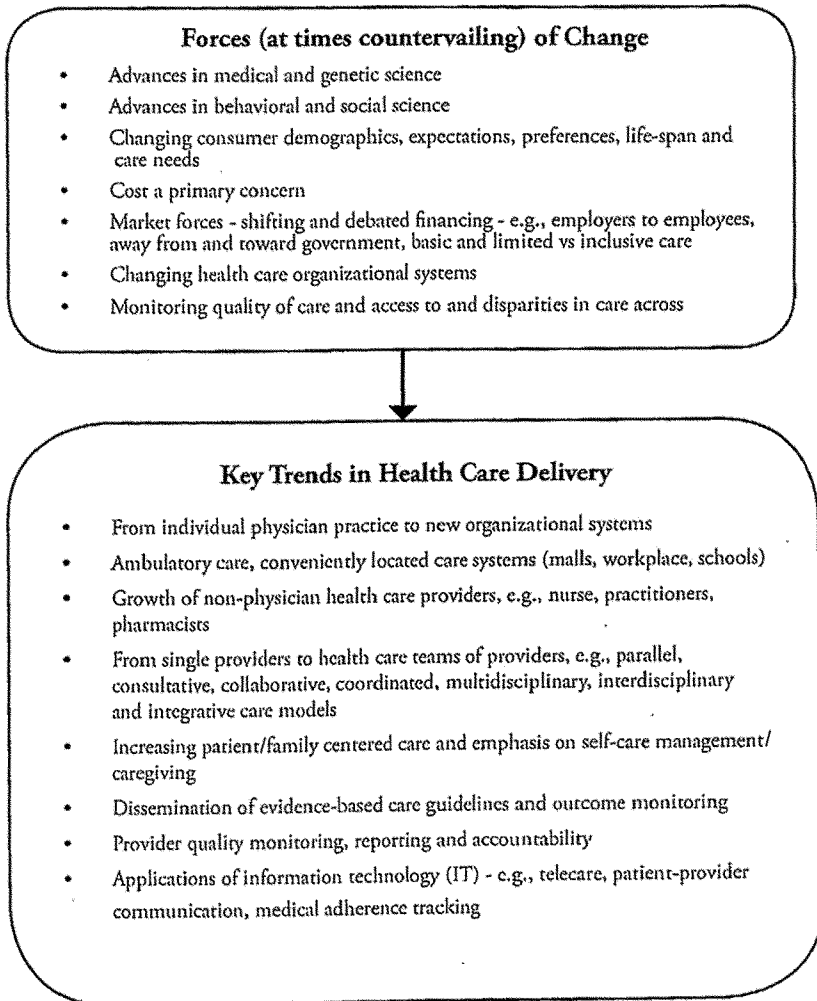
Forces (at times countervailing) of Change

- Advances in medical and genetic science
- Advances in behavioral and social science
- Changing consumer demographics, expectations, preferences, life-span and care needs
- Cost a primary concern
- Market forces - shifting and debated financing - e.g., employers to employees, away from and toward government, basic and limited vs inclusive care
- Changing health care organizational systems
- Monitoring quality of care and access to and disparities in care across

Key Trends in Health Care Delivery

- From individual physician practice to new organizational systems
- Ambulatory care, conveniently located care systems (malls, workplace, schools)
- Growth of non-physician health care providers, e.g., nurse, practitioners, pharmacists
- From single providers to health care teams of providers, e.g., parallel, consultative, collaborative, coordinated, multidisciplinary, interdisciplinary and integrative care models
- Increasing patient/family centered care and emphasis on self-care management/caregiving
- Dissemination of evidence-based care guidelines and outcome monitoring
- Provider quality monitoring, reporting and accountability
- Applications of information technology (IT) - e.g., telecare, patient-provider communication, medical adherence tracking